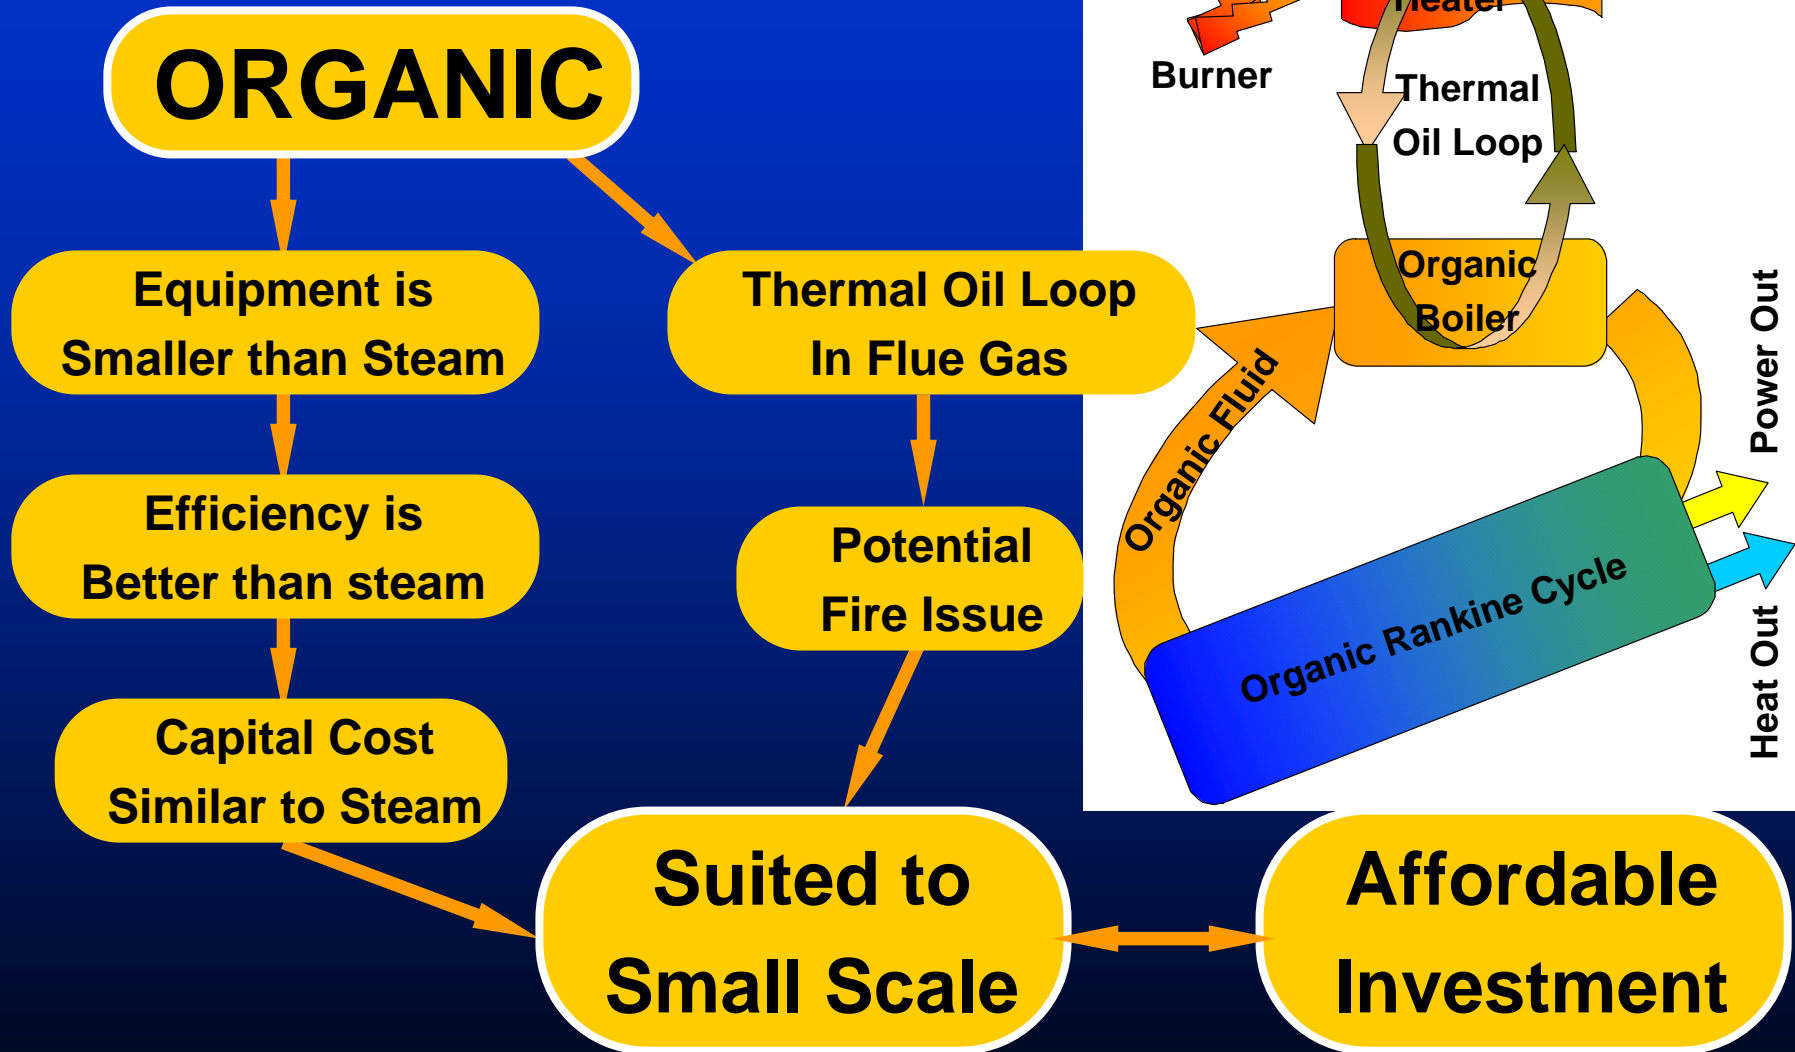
ORGANIC

Equipment is Smaller than Steam

Efficiency is Better than steam

Capital Cost Similar to Steam

Thermal Oil Loop In Flue Gas

Potential Fire Issue

Suited to Small Scale

Affordable Investment

Burner

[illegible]eater

Thermal Oil Loop

Organic Boiler

Organic Fluid

Organic Rankine Cycle

Power Out

Heat Out